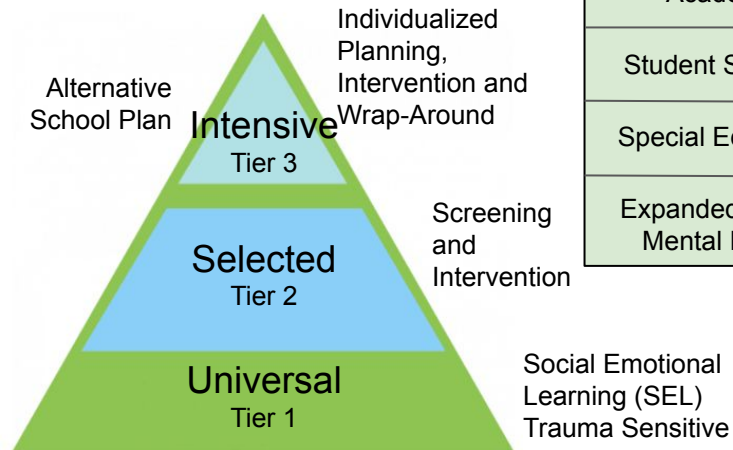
Alternative School Plan

Intensive
Tier 3

Individualized Planning, Intervention and Wrap-Around

Selected
Tier 2

Screening and Intervention

Universal
Tier 1

Social Emotional Learning (SEL)
Trauma Sensitive

| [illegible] |
|---|
| Student S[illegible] |
| Special Ed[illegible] |
| Expanded Mental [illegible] |